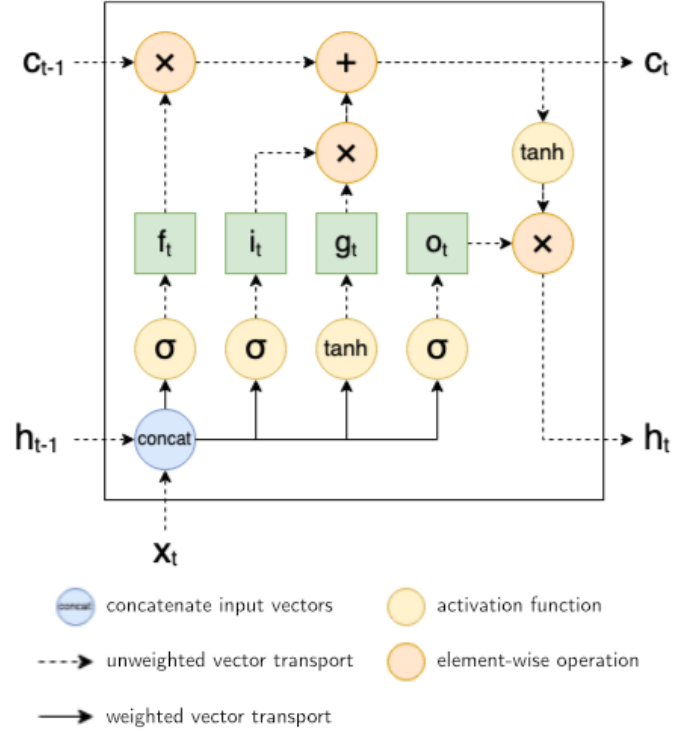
$c_{t-1}$
×
+
$c_t$
×
tanh
$f_t$
$i_t$
$g_t$
$o_t$
×
σ
σ
tanh
σ
$h_{t-1}$
concat
$h_t$
$x_t$

concat concatenate input vectors
activation function
unweighted vector transport
element-wise operation
weighted vector transport